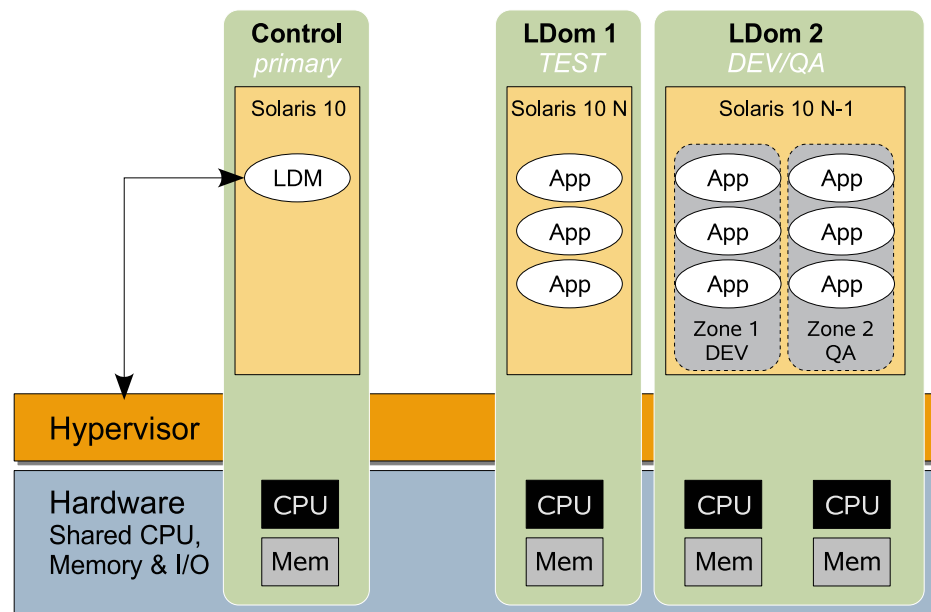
Control
primary

Solaris 10

LDM

LDom 1
TEST

Solaris 10 N

App
App
App

LDom 2
DEV/QA

Solaris 10 N-1

App
App
App
Zone 1
DEV

App
App
App
Zone 2
QA

Hypervisor

Hardware
Shared CPU,
Memory & I/O

CPU
Mem

CPU
Mem

CPU
Mem

CPU
Mem